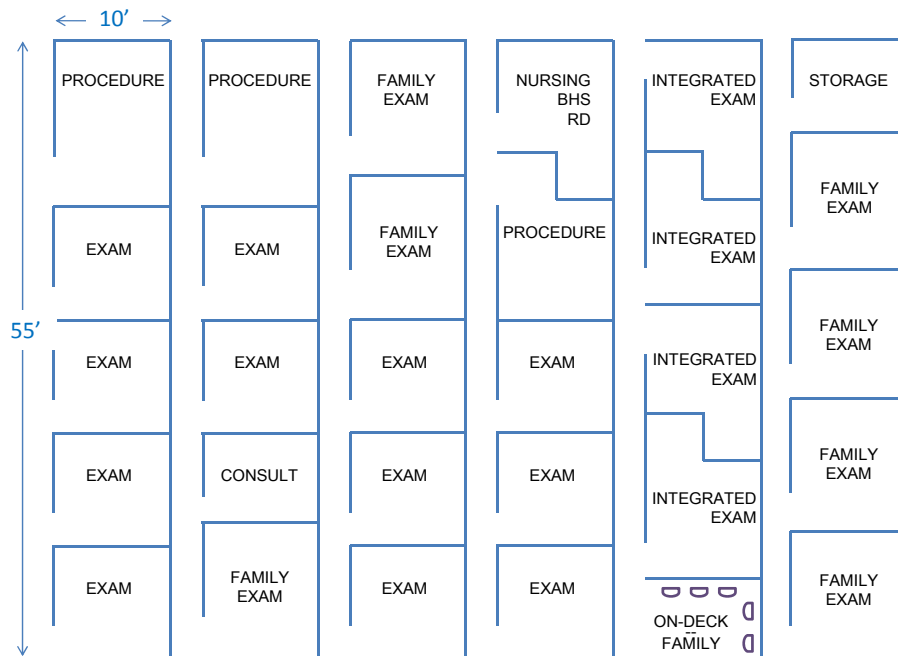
10’

55’

PROCEDURE

EXAM

EXAM

EXAM

EXAM

PROCEDURE

EXAM

EXAM

CONSULT

FAMILY EXAM

FAMILY EXAM

FAMILY EXAM

EXAM

EXAM

EXAM

NURSING BHS RD

PROCEDURE

EXAM

EXAM

EXAM

INTEGRATED EXAM

INTEGRATED EXAM

INTEGRATED EXAM

INTEGRATED EXAM

ON-DECK FAMILY

STORAGE

FAMILY EXAM

FAMILY EXAM

FAMILY EXAM

FAMILY EXAM